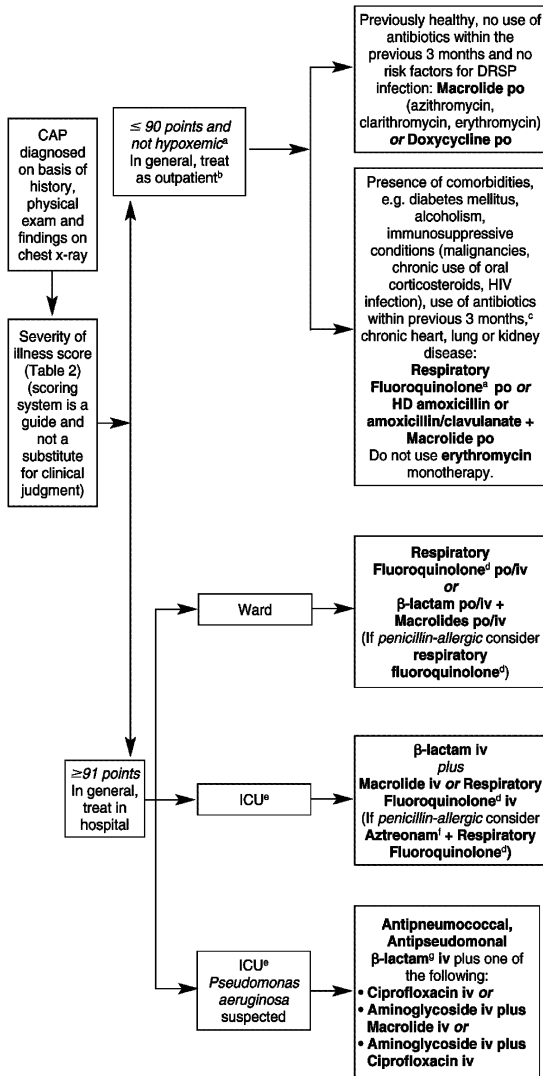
CAP diagnosed on basis of history, physical exam and findings on chest x-ray

Severity of illness score (Table 2) (scoring system is a guide and not a substitute for clinical judgment)

≤ 90 points and not hypoxemic$^{a}$ In general, treat as outpatient$^{b}$

Previously healthy, no use of antibiotics within the previous 3 months and no risk factors for DRSP infection: Macrolide po (azithromycin, clarithromycin, erythromycin) or Doxycycline po

Presence of comorbidities, e.g. diabetes mellitus, alcoholism, immunosuppressive conditions (malignancies, chronic use of oral corticosteroids, HIV infection), use of antibiotics within previous 3 months,$^{c}$ chronic heart, lung or kidney disease: Respiratory Fluoroquinolone$^{a}$ po or HD amoxicillin or amoxicillin/clavulanate + Macrolide po Do not use erythromycin monotherapy.

≥91 points In general, treat in hospital

Ward

Respiratory Fluoroquinolone$^{d}$ po/iv or β-lactam po/iv + Macrolides po/iv (If penicillin-allergic consider respiratory fluoroquinolone$^{d}$)

ICU$^{e}$

β-lactam iv plus Macrolide iv or Respiratory Fluoroquinolone$^{d}$ iv (If penicillin-allergic consider Aztreonam$^{f}$ + Respiratory Fluoroquinolone$^{d}$)

ICU$^{e}$ Pseudomonas aeruginosa suspected

Antipneumococcal, Antipseudomonal β-lactam$^{g}$ iv plus one of the following:
• Ciprofloxacin iv or
• Aminoglycoside iv plus Macrolide iv or
• Aminoglycoside iv plus Ciprofloxacin iv